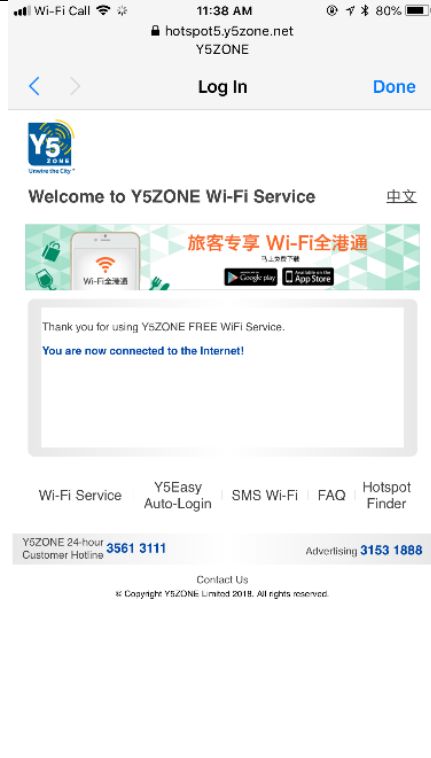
Wi-Fi Call 11:38 AM 80%
hotspot5.y5zone.net
Y5ZONE

Log In Done

Y5 ZONE
Unwire the City

Welcome to Y5ZONE Wi-Fi Service 中文

旅客专享 Wi-Fi全港通
马上免费下载
Wi-Fi全港通
Google play
App Store

Thank you for using Y5ZONE FREE WiFi Service.

You are now connected to the Internet!

Wi-Fi Service | Y5Easy Auto-Login | SMS Wi-Fi | FAQ | Hotspot Finder

Y5ZONE 24-hour Customer Hotline 3561 3111
Advertising 3153 1888

Contact Us
© Copyright Y5ZONE Limited 2018. All rights reserved.